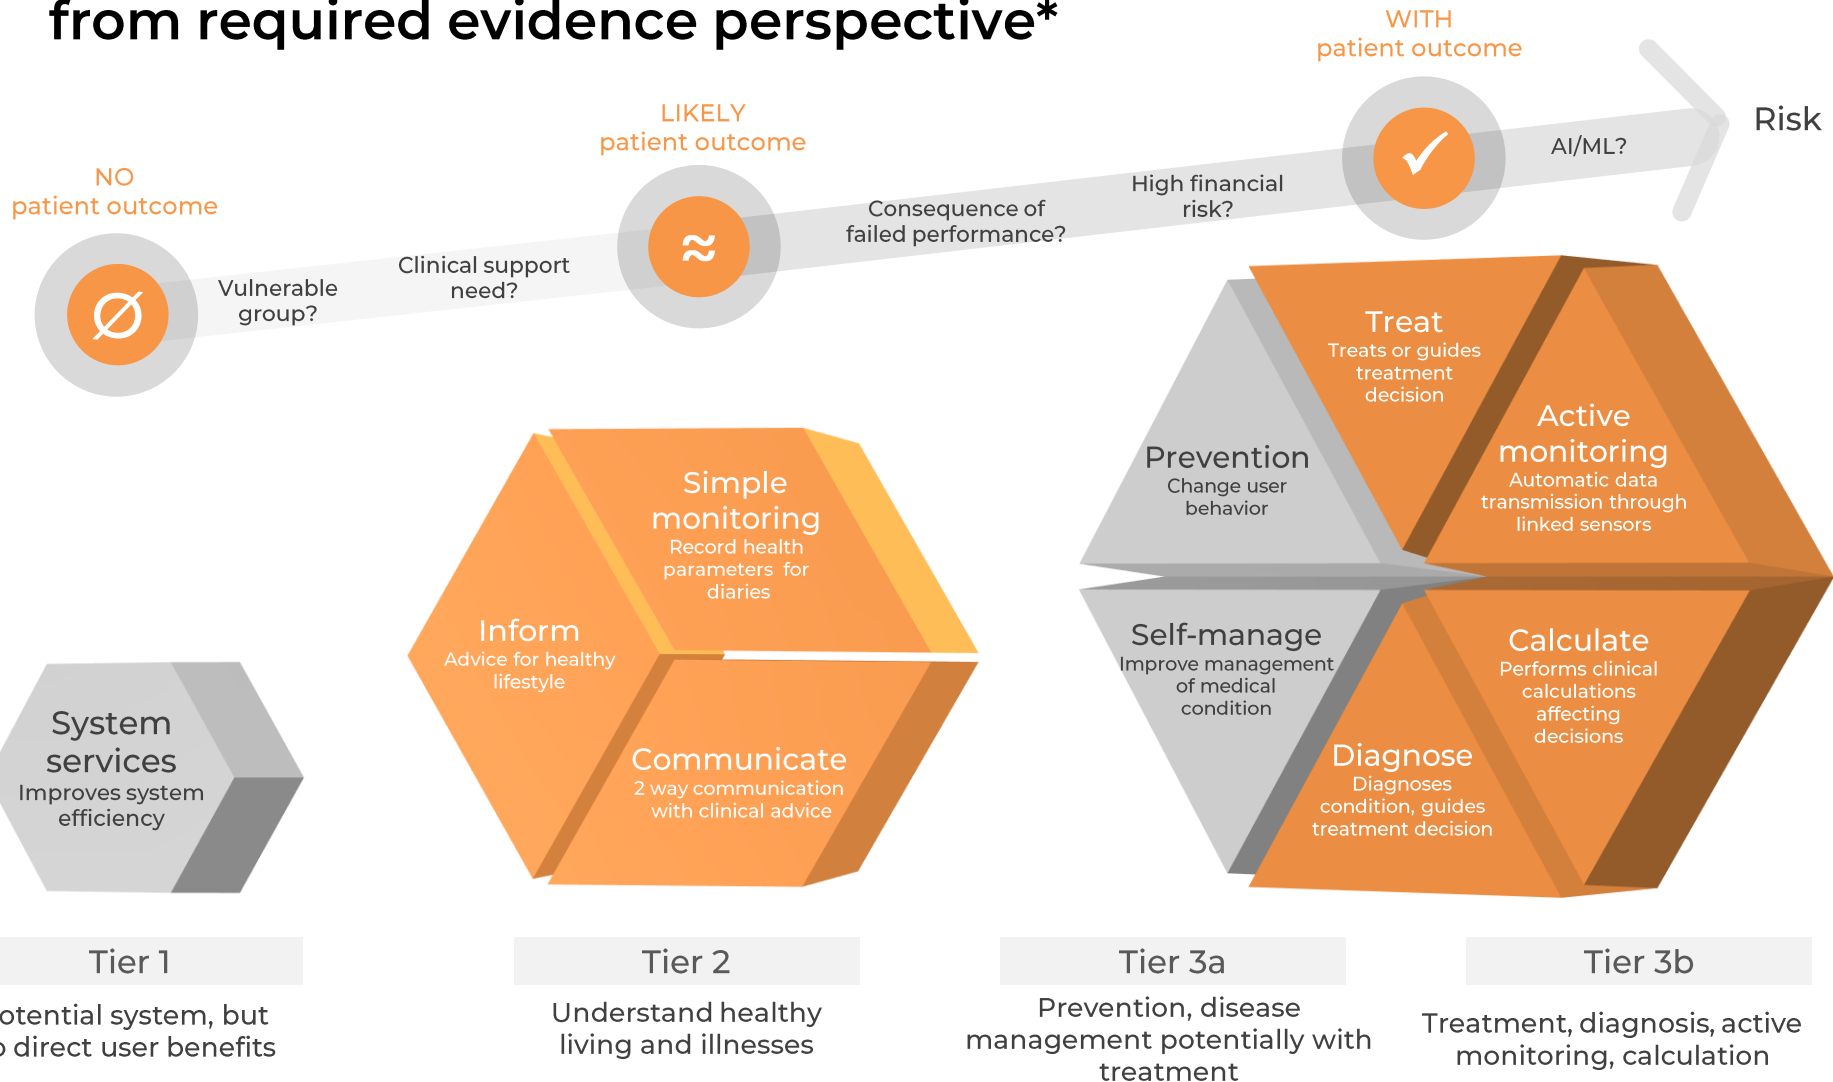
from required evidence perspective*

NO
patient outcome

Vulnerable group?

Clinical support need?

LIKELY
patient outcome

Consequence of failed performance?

High financial risk?

WITH
patient outcome

AI/ML?

Risk

System services
Improves system efficiency

Simple monitoring
Record health parameters for diaries

Inform
Advice for healthy lifestyle

Communicate
2 way communication with clinical advice

Treat
Treats or guides treatment decision

Prevention
Change user behavior

Active monitoring
Automatic data transmission through linked sensors

Self-manage
Improve management of medical condition

Calculate
Performs clinical calculations affecting decisions

Diagnose
Diagnoses condition, guides treatment decision

Tier 1
otential system, but
direct user benefits

Tier 2
Understand healthy living and illnesses

Tier 3a
Prevention, disease management potentially with treatment

Tier 3b
Treatment, diagnosis, active monitoring, calculation